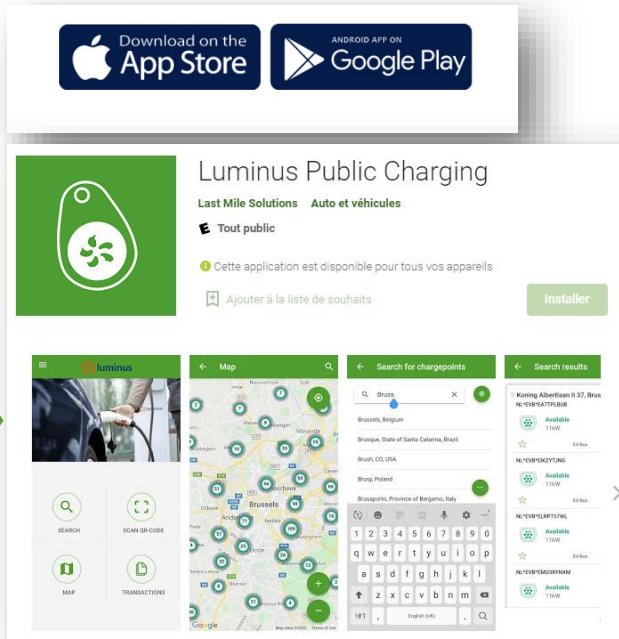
Download on the App Store

ANDROID APP ON Google Play

Luminus Public Charging

Last Mile Solutions Auto et véhicules

Tout public

Cette application est disponible pour tous vos appareils

Ajouter à la liste de souhaits

Installer

luminus

SEARCH

SCAN QR-CODE

MAP

TRANSACTIONS

Map

Brussels

Google

Search for chargepoints

Bruss

Brussels, Belgium

Brusque, State of Santa Catarina, Brazil

Brush, CO, USA

Brusy, Poland

Brusaporto, Province of Bergamo, Italy

q w e r t y u i o p

a s d f g h j k l

z x c v b n m

English (UK)

Search results

Koning Albertlaan II 37, Brus

NL*EVB*EATTPLBIB

Available

11kW

NL*EVB*SK2YTJNG

Available

11kW

NL*EVB*LRPT57WL

Available

11kW

NL*EVB*EM03RYNXM

Available

11kW